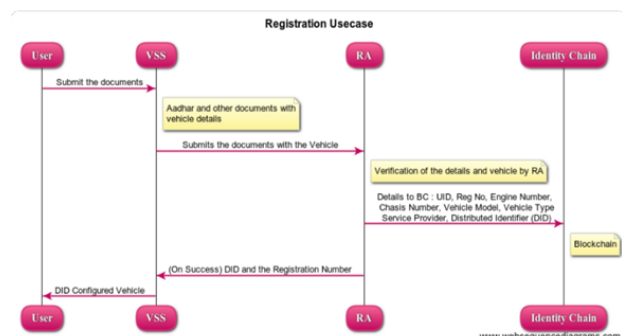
Registration Usecase

User
VSS
RA
Identity Chain

Submit the documents

Aadhar and other documents with vehicle details

Submits the documents with the Vehicle

Verification of the details and vehicle by RA

Details to BC : UID, Reg No, Engine Number, Chasis Number, Vehicle Model, Vehicle Type Service Provider, Distributed Identifier (DID)

Blockchain

(On Success) DID and the Registration Number

DID Configured Vehicle

User
VSS
RA
Identity Chain

www.websequencediagrams.com